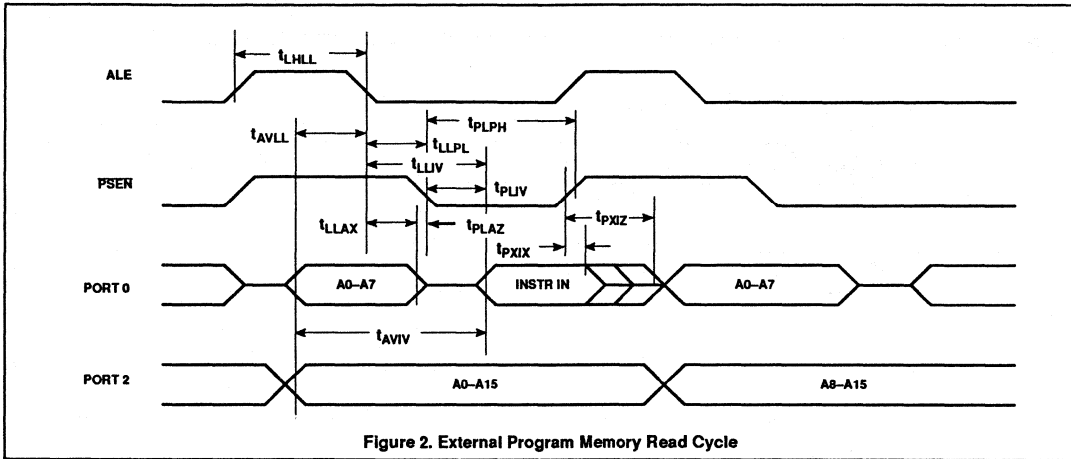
$t_{LHLL}$

ALE

$t_{AVLL}$

$t_{PLPH}$

$t_{LLPL}$

$t_{LLIV}$

$\overline{PSEN}$

$t_{PLIV}$

$t_{LLAX}$

$t_{PLAZ}$

$t_{PXIZ}$

$t_{PXIX}$

PORT 0

A0–A7

INSTR IN

A0–A7

$t_{AVIV}$

PORT 2

A0–A15

A8–A15

Figure 2. External Program Memory Read Cycle